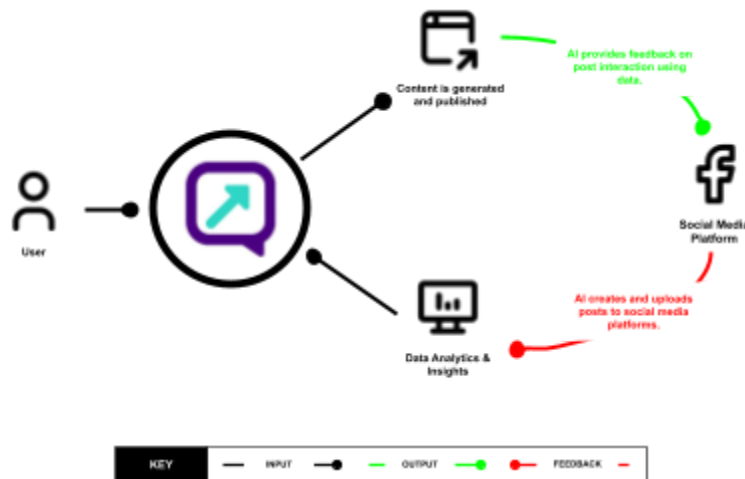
Content is generated and published

AI provides feedback on post interaction using data.

User

Social Media Platform

AI creates and uploads posts to social media platforms.

Data Analytics & Insights

KEY INPUT OUTPUT FEEDBACK